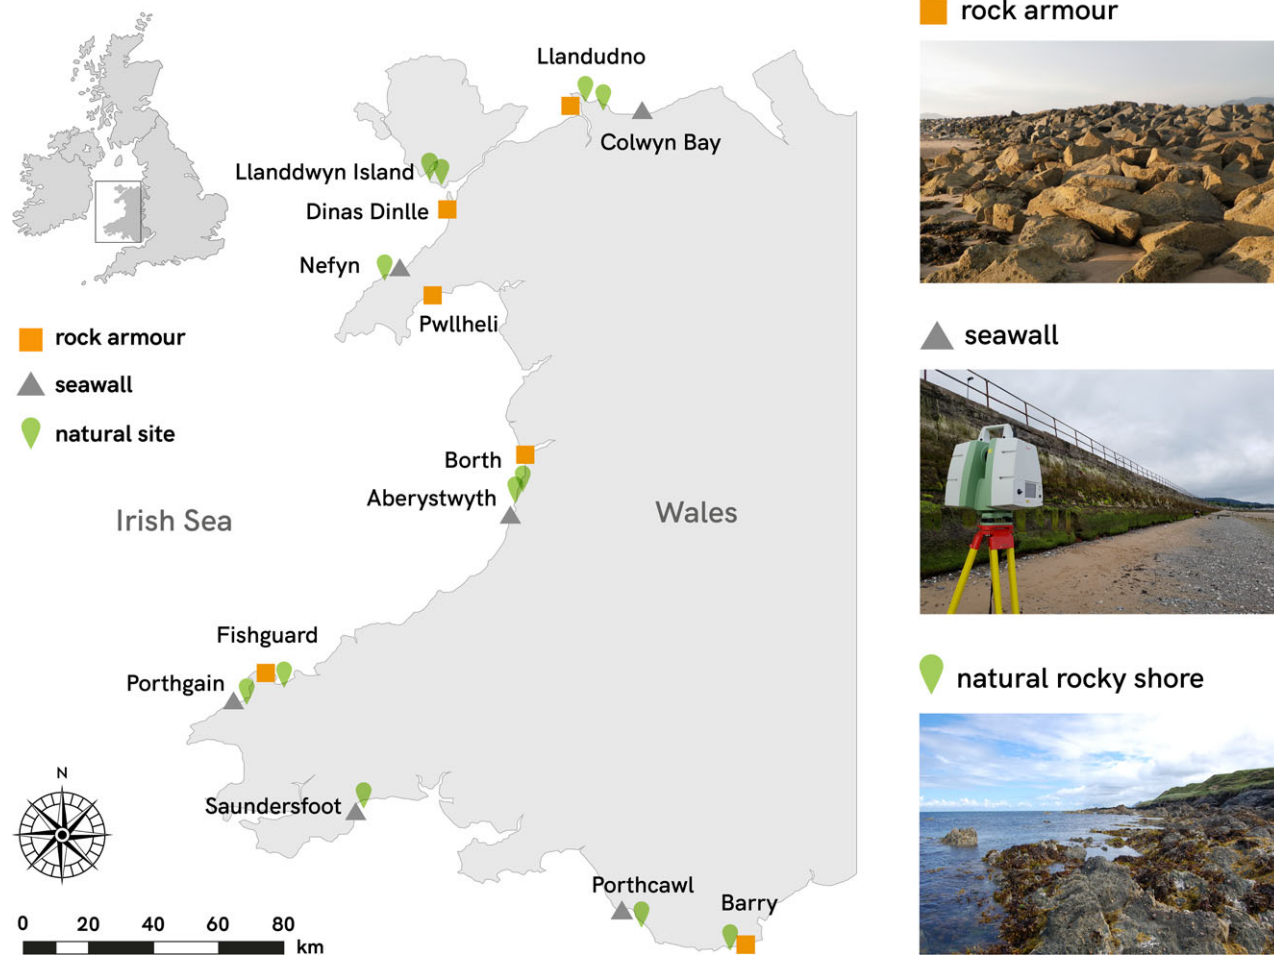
Llandudno
Colwyn Bay
Llanddwyn Island
Dinas Dinlle
Nefyn
Pwllheli
rock armour
seawall
natural site
Borth
Aberystwyth
Irish Sea
Wales
Fishguard
Porthgain
N
Saundersfoot
Porthcawl
Barry
0 20 40 60 80
km

rock armour

seawall

natural rocky shore